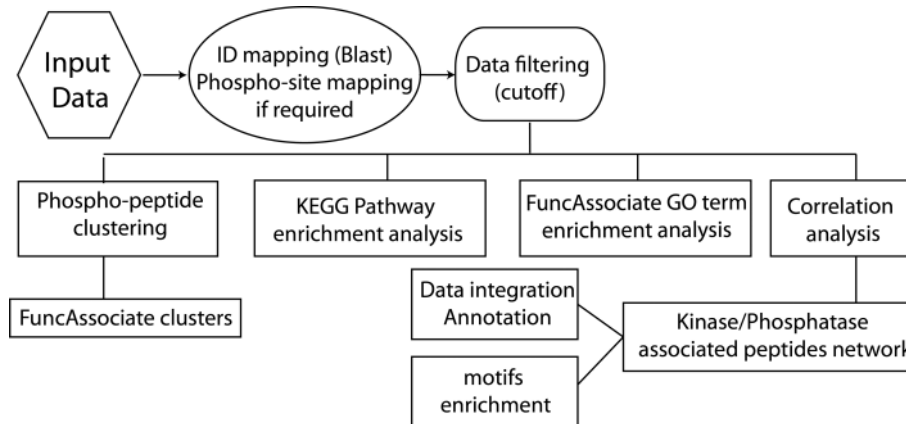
Input Data

ID mapping (Blast) Phospho-site mapping if required

Data filtering (cutoff)

Phospho-peptide clustering

KEGG Pathway enrichment analysis

FuncAssociate GO term enrichment analysis

Correlation analysis

FuncAssociate clusters

Data integration Annotation

motifs enrichment

Kinase/Phosphatase associated peptides networ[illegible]